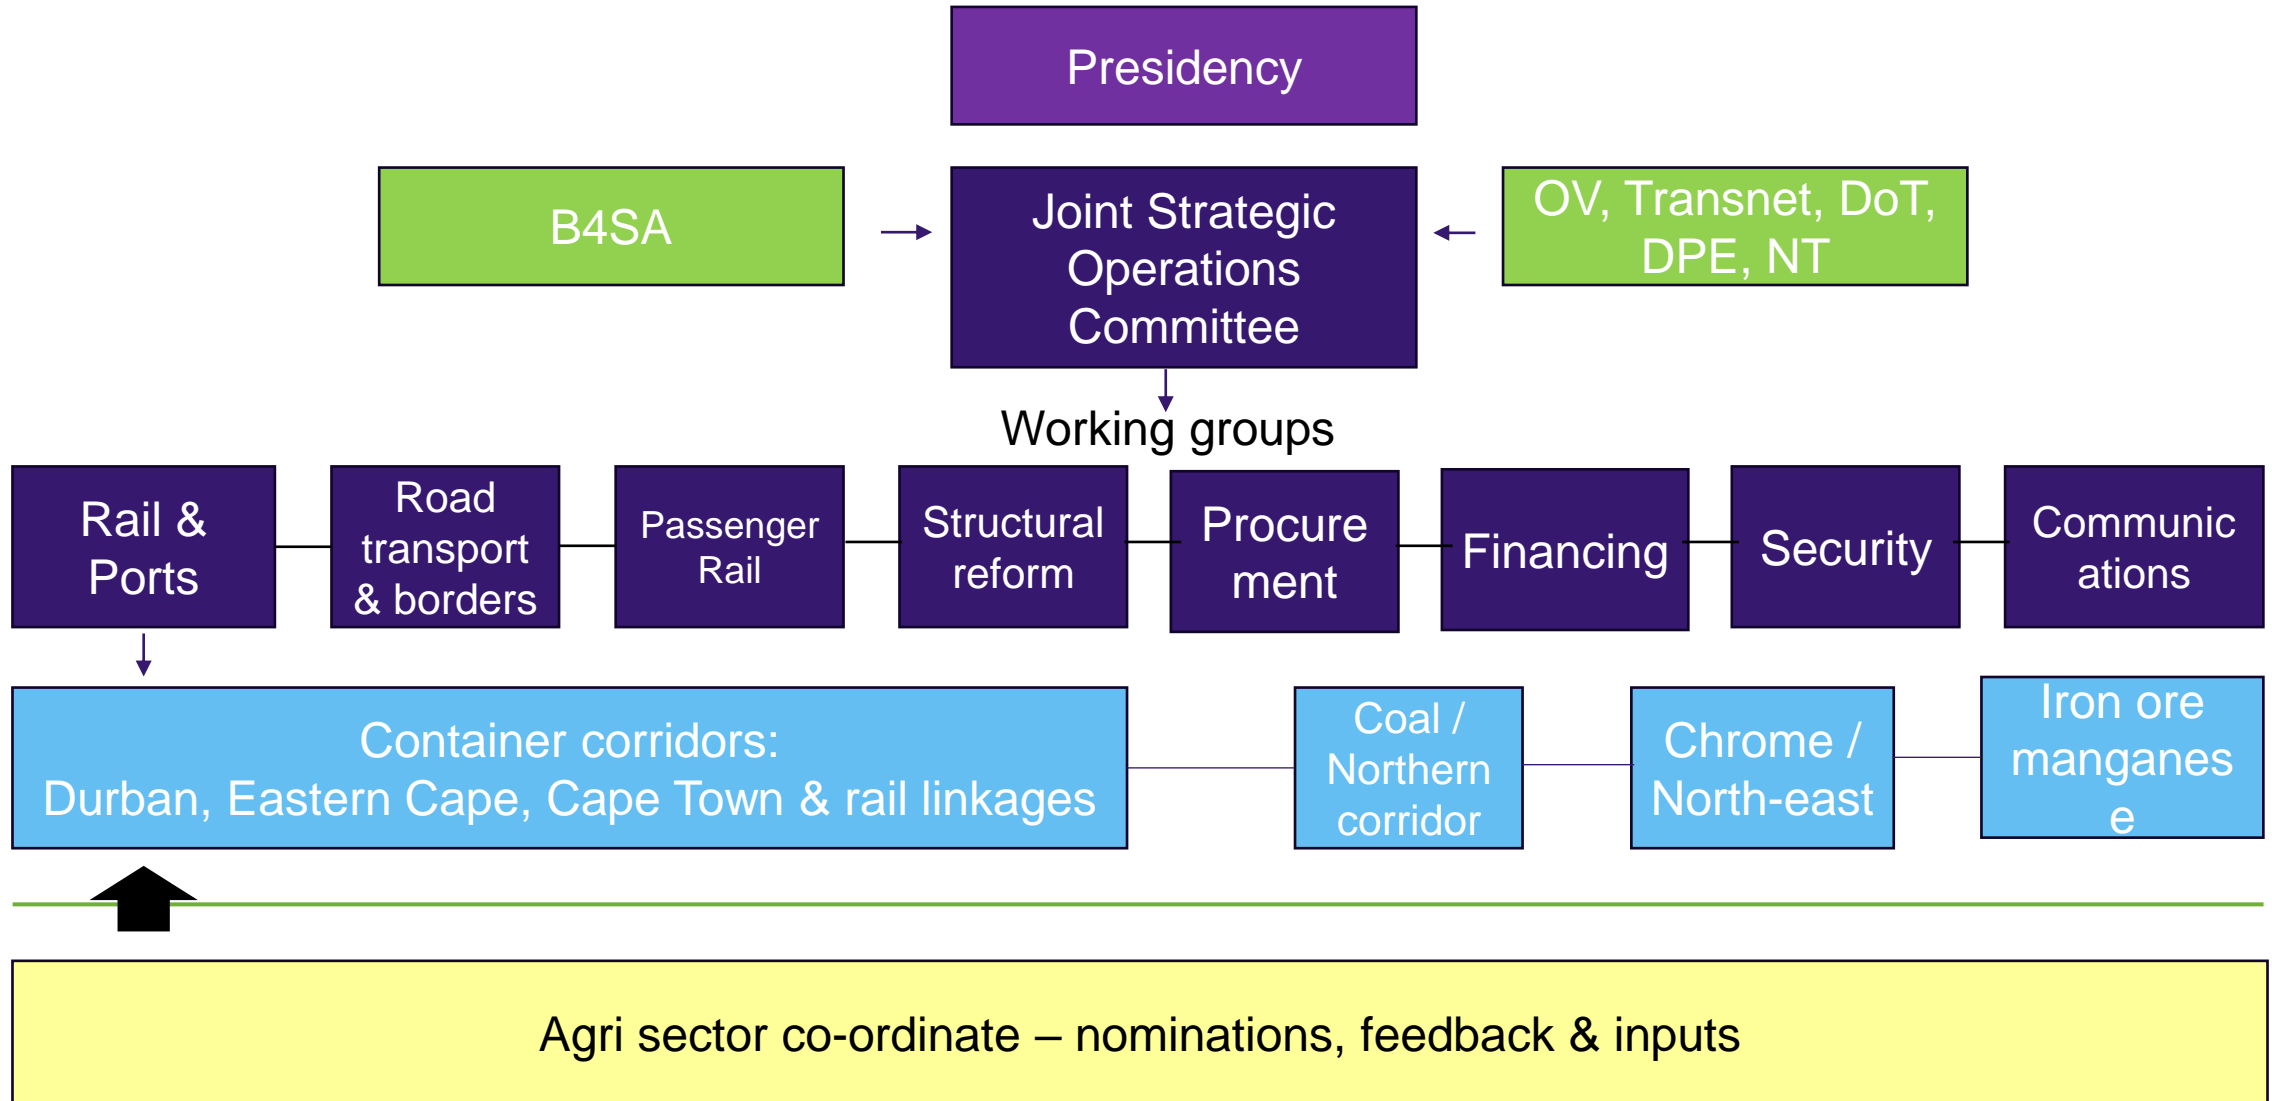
Presidency

B4SA

Joint Strategic Operations Committee

OV, Transnet, DoT, DPE, NT

Working groups

Rail & Ports

Road transport & borders

Passenger Rail

Structural reform

Procure ment

Financing

Security

Communic ations

Container corridors:
Durban, Eastern Cape, Cape Town & rail linkages

Coal / Northern corridor

Chrome / North-east

Iron ore manganes e

Agri sector co-ordinate – nominations, feedback & inputs